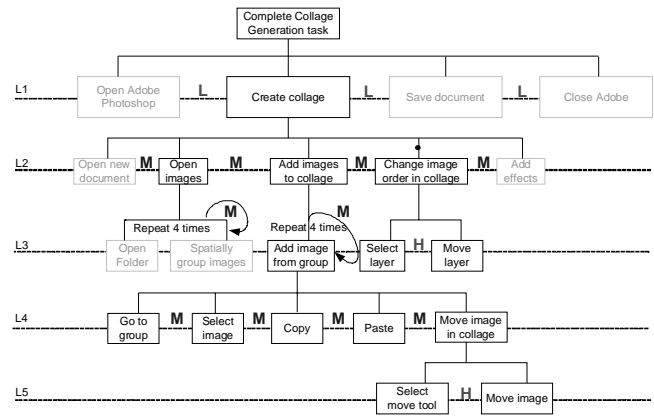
Complete Collage Generation task

L1
Open Adobe Photoshop
L
Create collage
L
Save document
L
Close Adobe

L2
Open new document
M
Open images
M
Add images to collage
M
Change image order in collage
M
Add effects

Repeat 4 times
M
M
Repeat 4 times

L3
Open Folder
Spatially group images
Add image from group
Select layer
H
Move layer

L4
Go to group
M
Select image
M
Copy
M
Paste
M
Move image in collage

L5
Select move tool
H
Move image